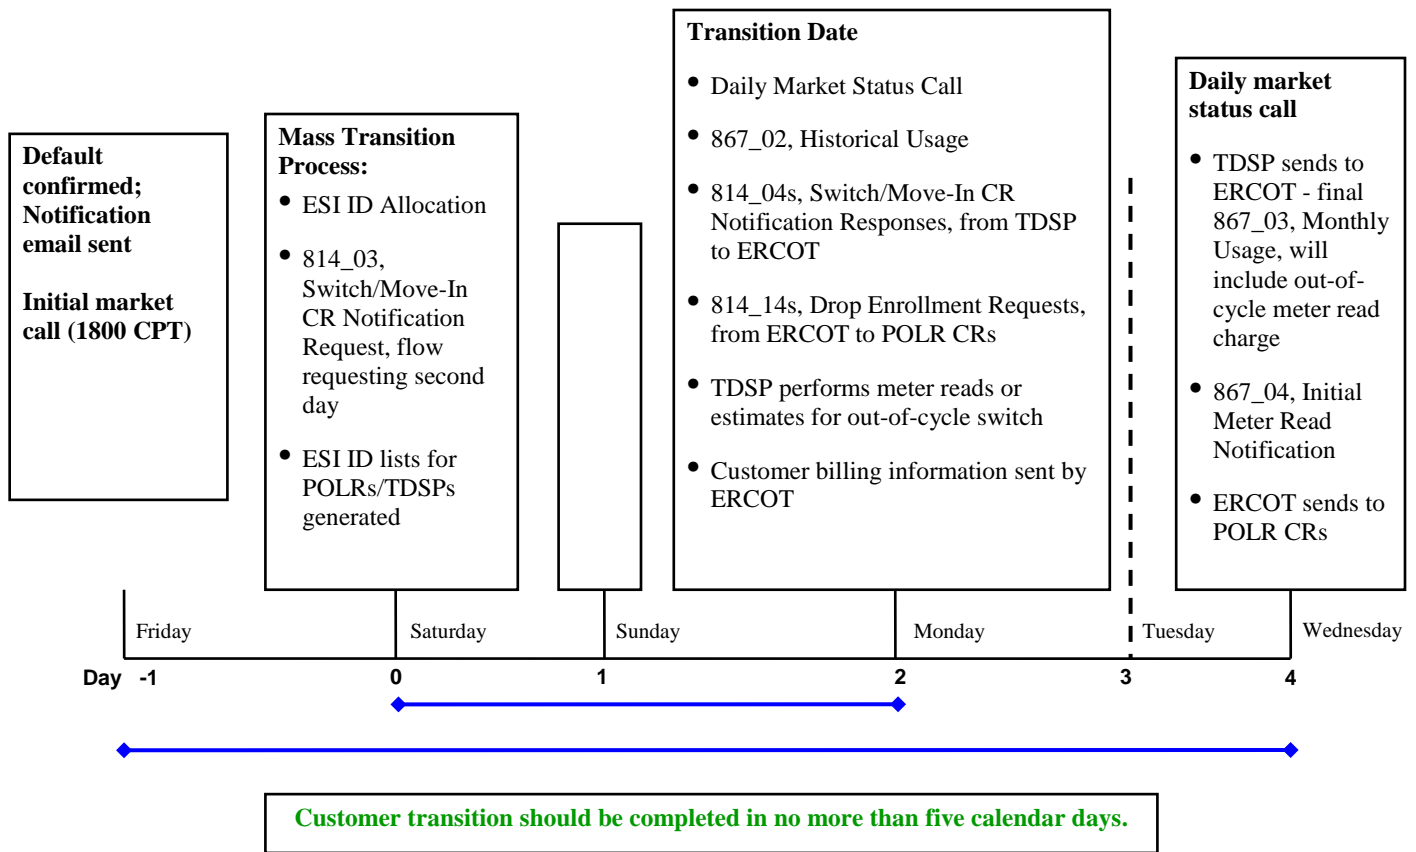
Default confirmed; Notification email sent

Initial market call (1800 CPT)

Mass Transition Process:

- ESI ID Allocation
- 814_03, Switch/Move-In CR Notification Request, flow requesting second day
- ESI ID lists for POLRs/TDSPs generated

Transition Date

- Daily Market Status Call
- 867_02, Historical Usage
- 814_04s, Switch/Move-In CR Notification Responses, from TDSP to ERCOT
- 814_14s, Drop Enrollment Requests, from ERCOT to POLR CRs
- TDSP performs meter reads or estimates for out-of-cycle switch
- Customer billing information sent by ERCOT

Daily market status call

- TDSP sends to ERCOT - final 867_03, Monthly Usage, will include out-of-cycle meter read charge
- 867_04, Initial Meter Read Notification
- ERCOT sends to POLR CRs

Friday Saturday Sunday Monday Tuesday Wednesday

Day -1 0 1 2 3 4

Customer transition should be completed in no more than five calendar days.